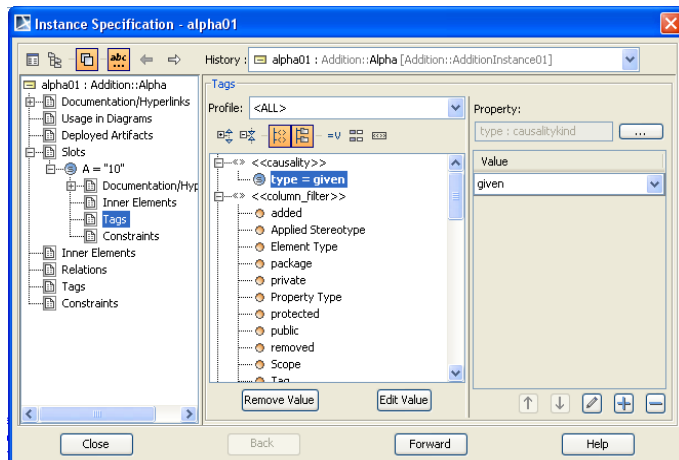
Instance Specification - alpha01

History : alpha01 : Addition::Alpha [Addition::AdditionInstance01]

alpha01 : Addition::Alpha
Documentation/Hyperlinks
Usage in Diagrams
Deployed Artifacts
Slots
A = "10"
Documentation/Hyp
Inner Elements
Tags
Constraints
Inner Elements
Relations
Tags
Constraints

Tags
Profile: <ALL>

<<causality>>
type = given
<<column_filter>>
added
Applied Stereotype
Element Type
package
private
Property Type
protected
public
removed
Scope
Tag

Remove Value
Edit Value

Property:
type : causalitykind
...
Value
given

Close
Back
Forward
Help